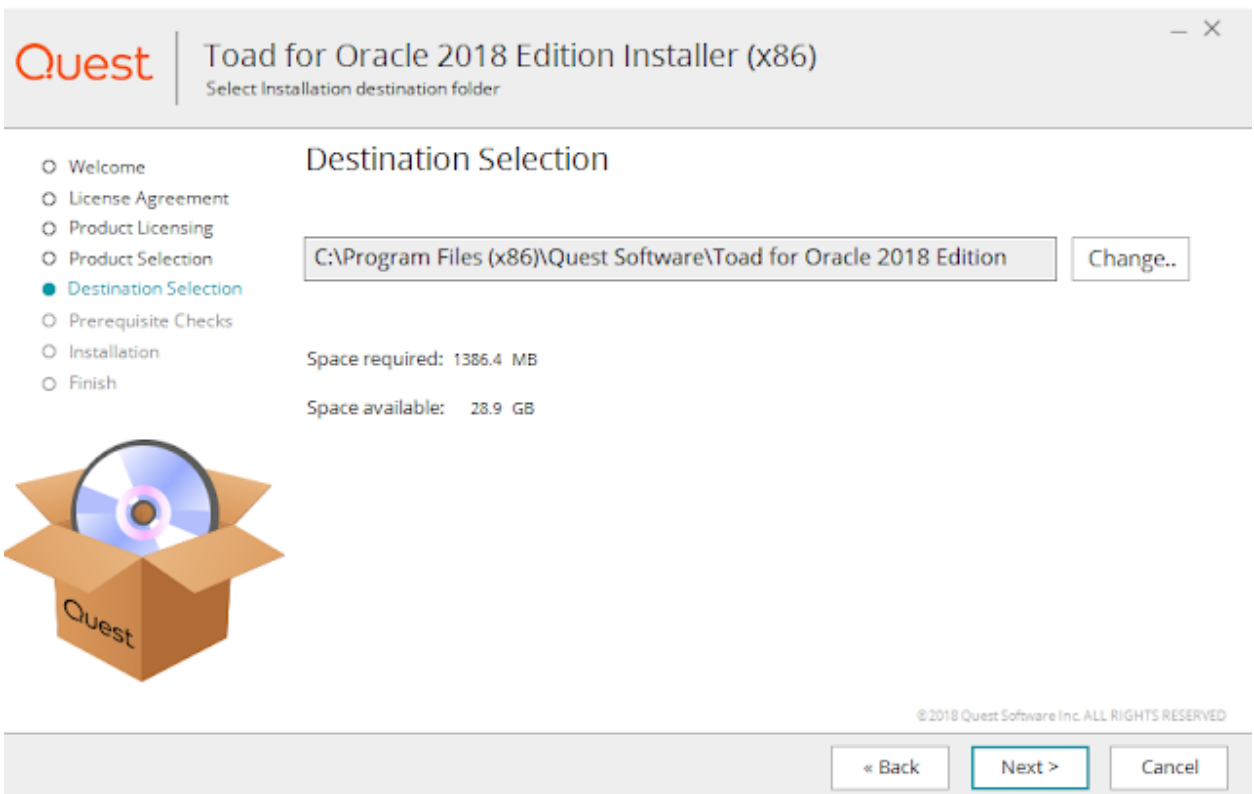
Quest

Toad for Oracle 2018 Edition Installer (x86)
Select Installation destination folder

— ✕

Welcome
License Agreement
Product Licensing
Product Selection
Destination Selection
Prerequisite Checks
Installation
Finish

Destination Selection

C:\Program Files (x86)\Quest Software\Toad for Oracle 2018 Edition

Change..

Space required: 1386.4 MB

Space available: 28.9 GB

Quest

©2018 Quest Software Inc. ALL RIGHTS RESERVED

« Back

Next >

Cancel